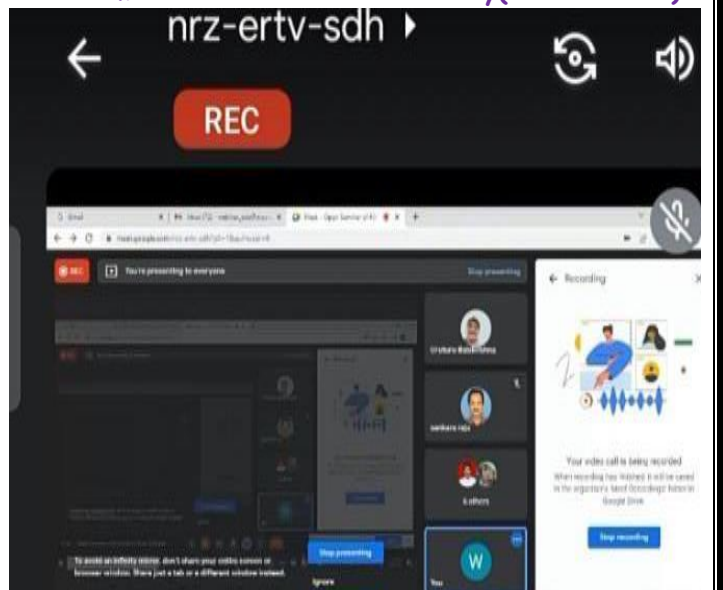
nrz-ertv-sdh

REC

Gmail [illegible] Meet - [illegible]

meet.google.com/nrz-ertv-sdh

REC

You're presenting to everyone

Stop presenting

Recording

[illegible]

sankara raju

6 others

W

You

Your video call is being recorded

When recording has finished it will be saved in the organiser's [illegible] Recordings folder in Google Drive

Stop recording

To avoid an infinity mirror, don't share your entire screen or browser window. Share just a tab or a different window instead.

Stop presenting

Ignore